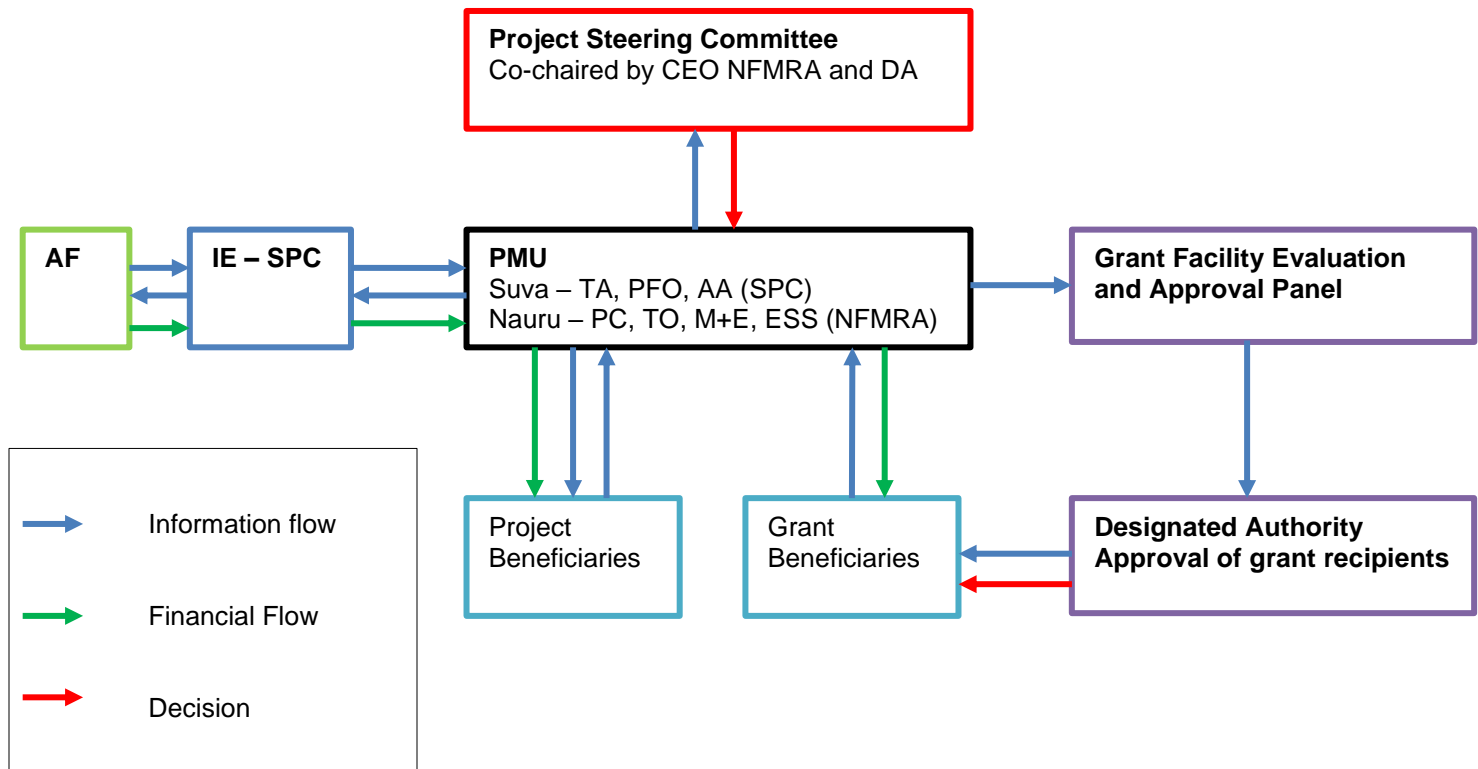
Project Steering Committee
Co-chaired by CEO NFMRA and DA

AF

IE – SPC

PMU
Suva – TA, PFO, AA (SPC)
Nauru – PC, TO, M+E, ESS (NFMRA)

Grant Facility Evaluation and Approval Panel

Project Beneficiaries

Grant Beneficiaries

Designated Authority
Approval of grant recipients

Information flow

Financial Flow

Decision